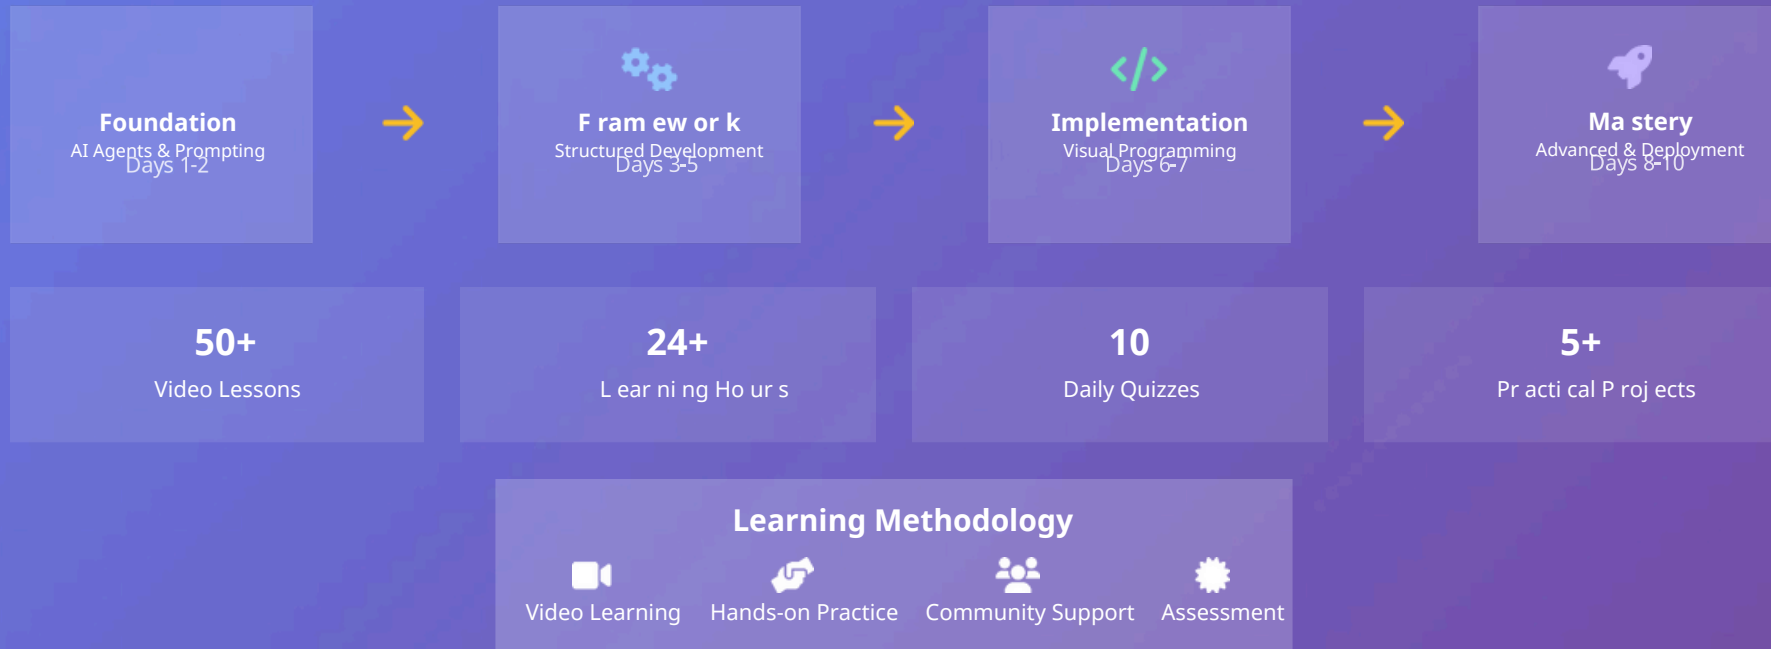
Foundation
AI Agents & Prompting
Days 1-2

F ram ew or k
Structured Development
Days 3-5

Implementation
Visual Programming
Days 6-7

Ma stery
Advanced & Deployment
Days 8-10

50+
Video Lessons

24+
L ear ni ng Ho ur s

10
Daily Quizzes

5+
Pr acti cal P roj ects

Learning Methodology

Video Learning
Hands-on Practice
Community Support
Assessment